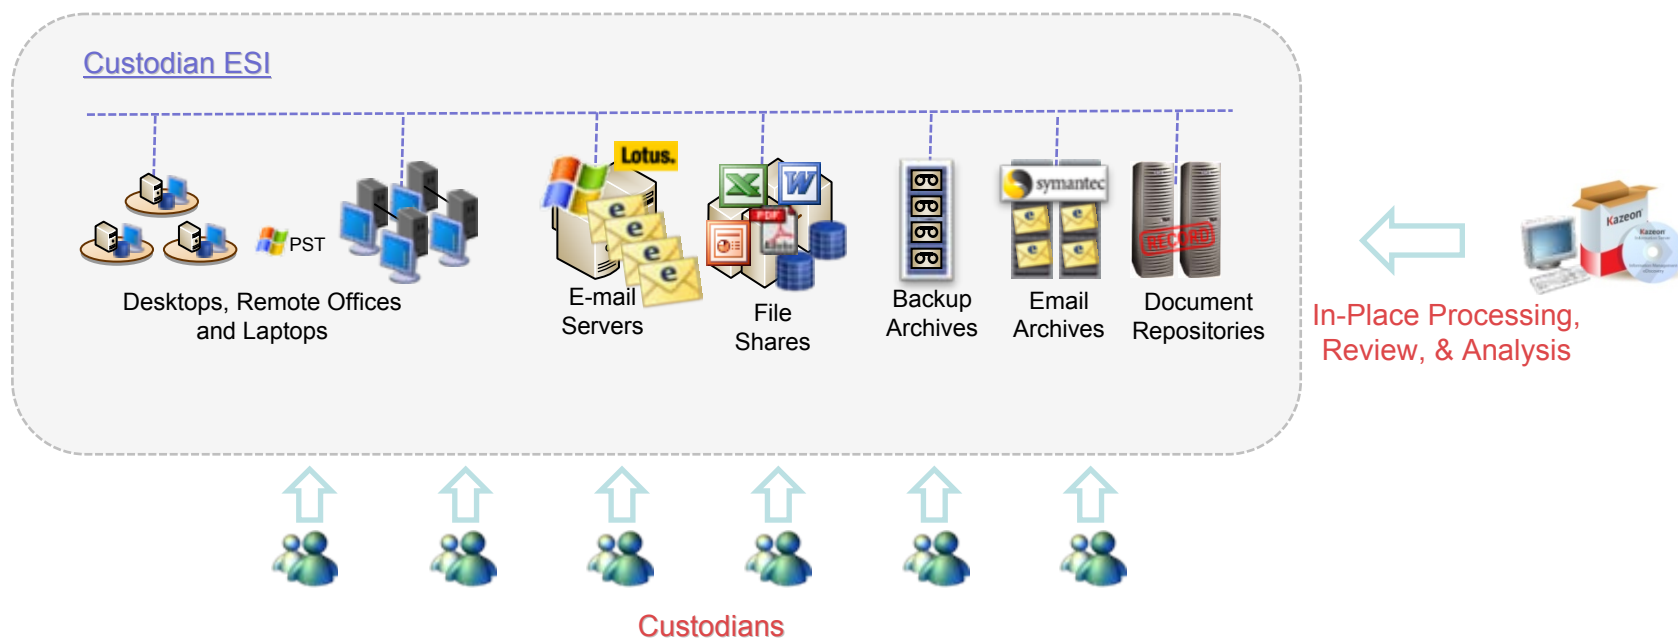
Custodian ESI

PST

Lotus.

PDF

symantec

RECORD

Desktops, Remote Offices and Laptops

E-mail Servers

File Shares

Backup Archives

Email Archives

Document Repositories

Kazeon

In-Place Processing, Review, & Analysis

Custodians